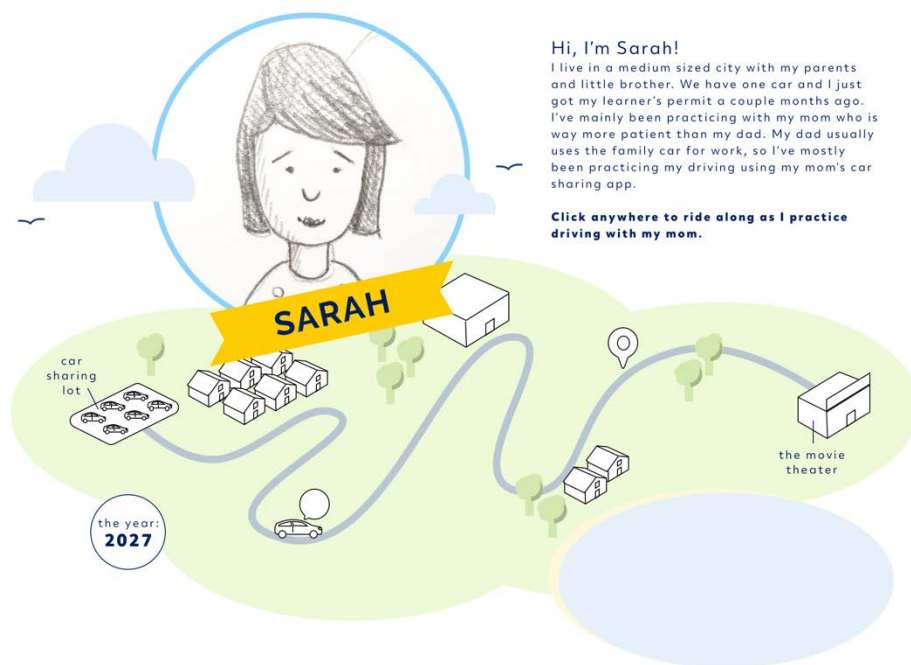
Hi, I'm Sarah!
I live in a medium sized city with my parents and little brother. We have one car and I just got my learner's permit a couple months ago. I've mainly been practicing with my mom who is way more patient than my dad. My dad usually uses the family car for work, so I've mostly been practicing my driving using my mom's car sharing app.

**Click anywhere to ride along as I practice driving with my mom.**

SARAH

car sharing lot

the movie theater

the year:
2027